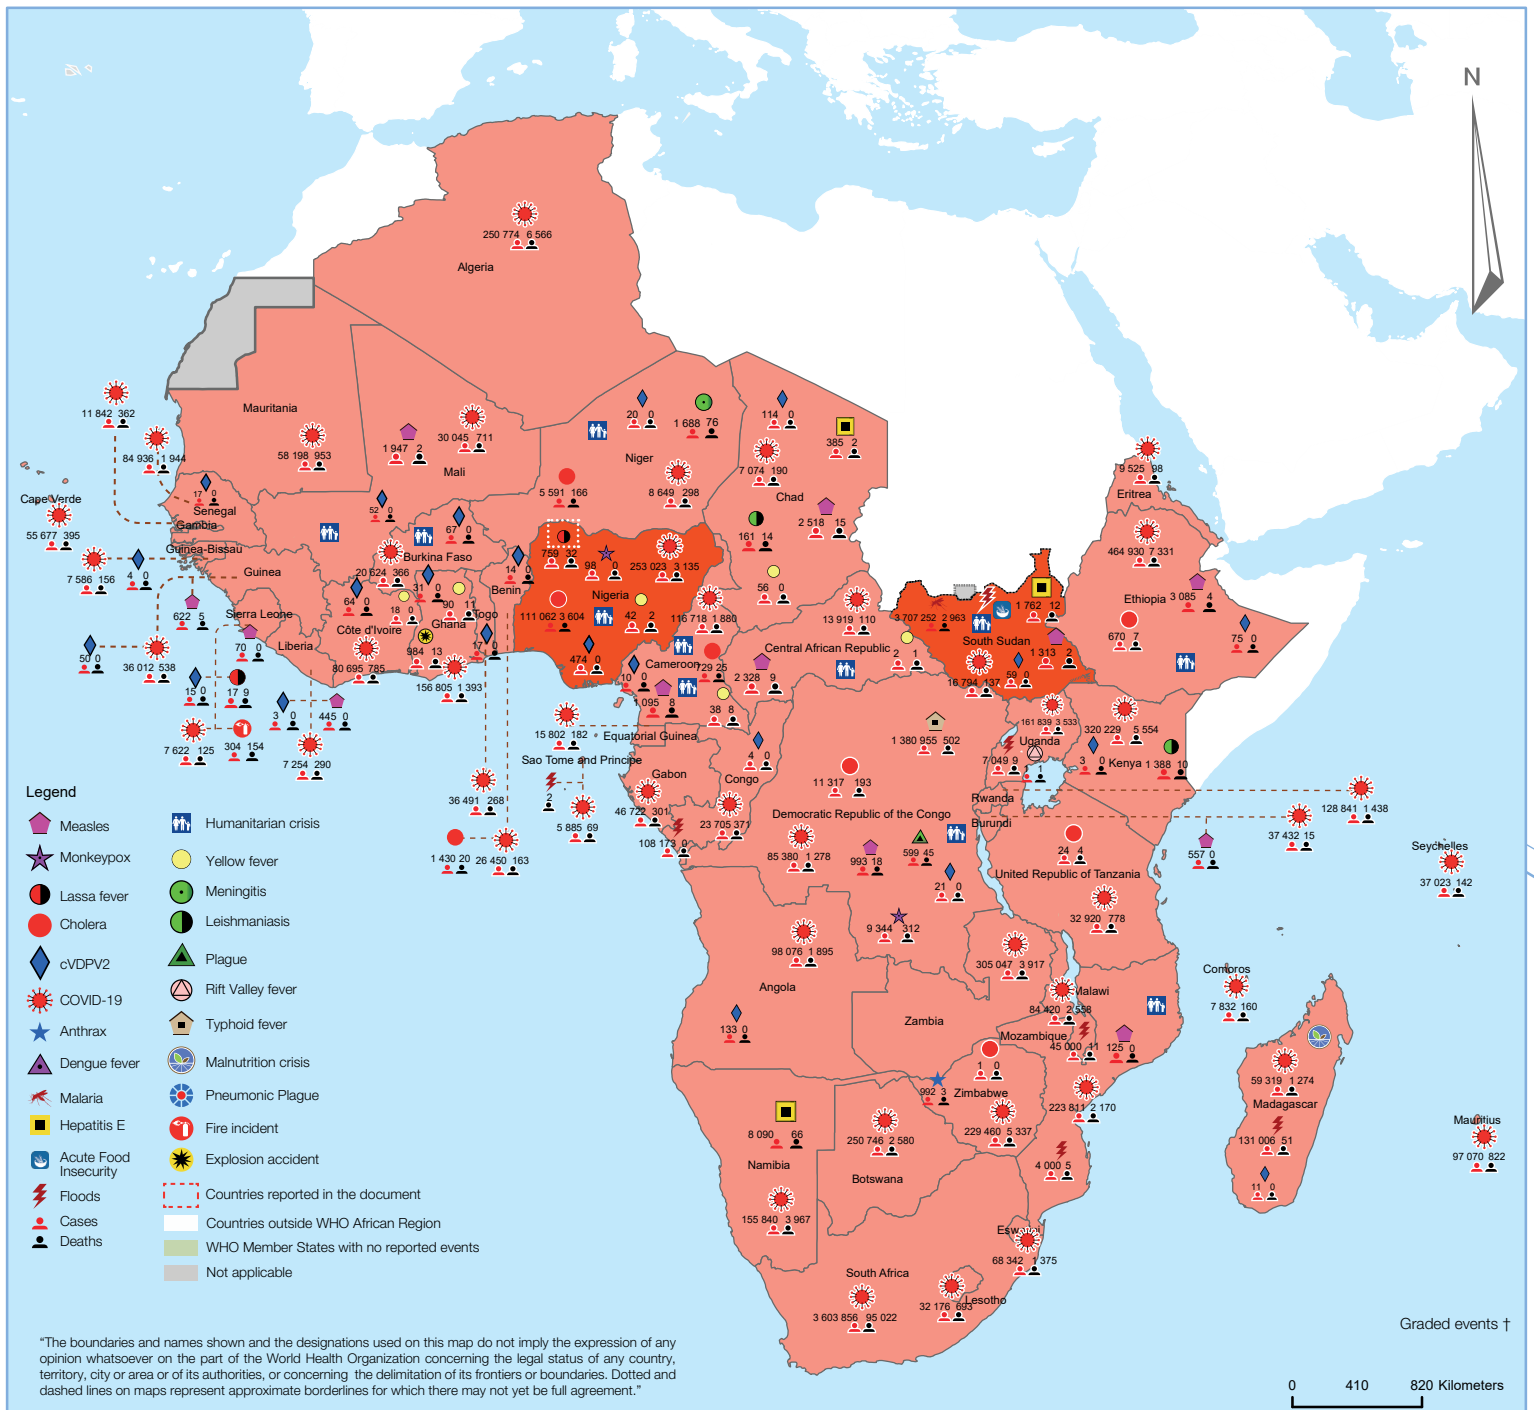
N

250 774 6 566
Algeria

Mauritania
58 198 953
11 842 362
84 936 1 944
Cape Verde
55 677 395
Senegal
Gambia
17 0
Guinea-Bissau
7 586 156
4 0
Guinea
622 5
Sierra Leone
50 0
36 012 538
Liberia
70 0
15 0
17 9
3 0
445 0
7 622 125
304 154
7 254 290

Mali
1 947 2
30 045 711
52 0
67 0
Burkina Faso
20 624 366
64 0
31 0
18 0
90 11
Côte d'Ivoire
Ghana
Togo
984 13
17 0
80 695 785
156 805 1 393

Niger
20 0
1 688 76
5 591 166
8 649 298
Benin
14 0
Nigeria
759 32
98 0
253 023 3 135
111 062 3 604
42 2
116 718 1 880
474 0

114 0
385 2
7 074 190
Chad
2 518 15
161 14
56 0
13 919 110
Central African Republic
2 1
Cameroon
10 0
29 25
2 328 9
1 095 8
38 8

9 525 98
Eritrea
464 930 7 331
Ethiopia 3 085 4
670 7
75 0
South Sudan
3 707 252 2 963
1 762 12
1 313 2
16 794 137
59 0
161 839 3 533
Uganda
7 049 9
1 1
320 229 5 554
3 0
Kenya 1 388 10

15 802 182
Equatorial Guinea
Sao Tome and Principe
2 0
5 885 69
Gabon
36 491 268
46 722 301
Congo
23 705 371
108 173 0
4 0
1 430 20
26 450 163

1 380 955 502
11 317 193
Democratic Republic of the Congo
Rwanda
Burundi
85 380 1 278
993 18
599 45
21 0
9 344 312
24 4
United Republic of Tanzania
32 920 778
128 841 1 438
37 432 15
557 0
Seychelles
37 023 142

98 076 1 895
Angola
133 0
305 047 3 917
Malawi
84 420 2 558
Zambia
Mozambique
45 000 11
125 0
0 0
992 3
Zimbabwe
229 460 5 337
223 811 2 170
4 000 5
Comoros
7 832 160
59 319 1 274
Madagascar
131 006 51
11 0
Mauritius
97 070 822

8 090 66
Namibia
155 840 3 967
250 746 2 580
Botswana
Eswatini
68 342 1 375
South Africa
3 603 856 95 022
32 176 693
Lesotho

Legend
Measles
Monkeypox
Lassa fever
Cholera
cVDPV2
COVID-19
Anthrax
Dengue fever
Malaria
Hepatitis E
Acute Food Insecurity
Floods
Cases
Deaths
Humanitarian crisis
Yellow fever
Meningitis
Leishmaniasis
Plague
Rift Valley fever
Typhoid fever
Malnutrition crisis
Pneumonic Plague
Fire incident
Explosion accident
Countries reported in the document
Countries outside WHO African Region
WHO Member States with no reported events
Not applicable

Graded events †

"The boundaries and names shown and the designations used on this map do not imply the expression of any opinion whatsoever on the part of the World Health Organization concerning the legal status of any country, territory, city or area or of its authorities, or concerning the delimitation of its frontiers or boundaries. Dotted and dashed lines on maps represent approximate borderlines for which there may not yet be full agreement."

0 410 820 Kilometers